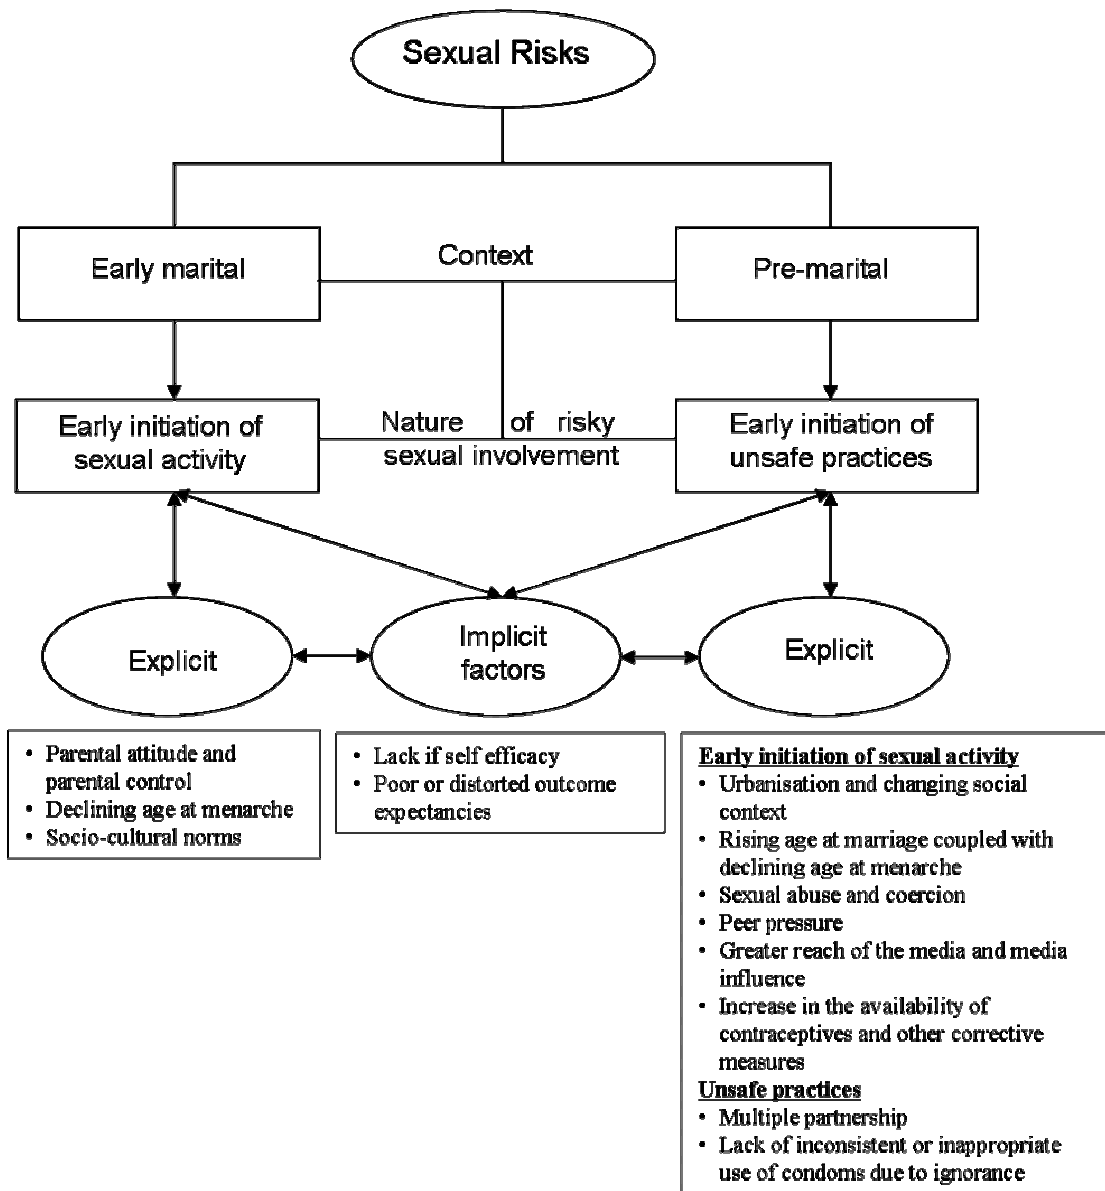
Sexual Risks

Early marital

Context

Pre-marital

Early initiation of sexual activity

Nature of risky sexual involvement

Early initiation of unsafe practices

Explicit

Implicit factors

Explicit

- Parental attitude and parental control
- Declining age at menarche
- Socio-cultural norms

- Lack if self efficacy
- Poor or distorted outcome expectancies

Early initiation of sexual activity
- Urbanisation and changing social context
- Rising age at marriage coupled with declining age at menarche
- Sexual abuse and coercion
- Peer pressure
- Greater reach of the media and media influence
- Increase in the availability of contraceptives and other corrective measures

Unsafe practices
- Multiple partnership
- Lack of inconsistent or inappropriate use of condoms due to ignorance